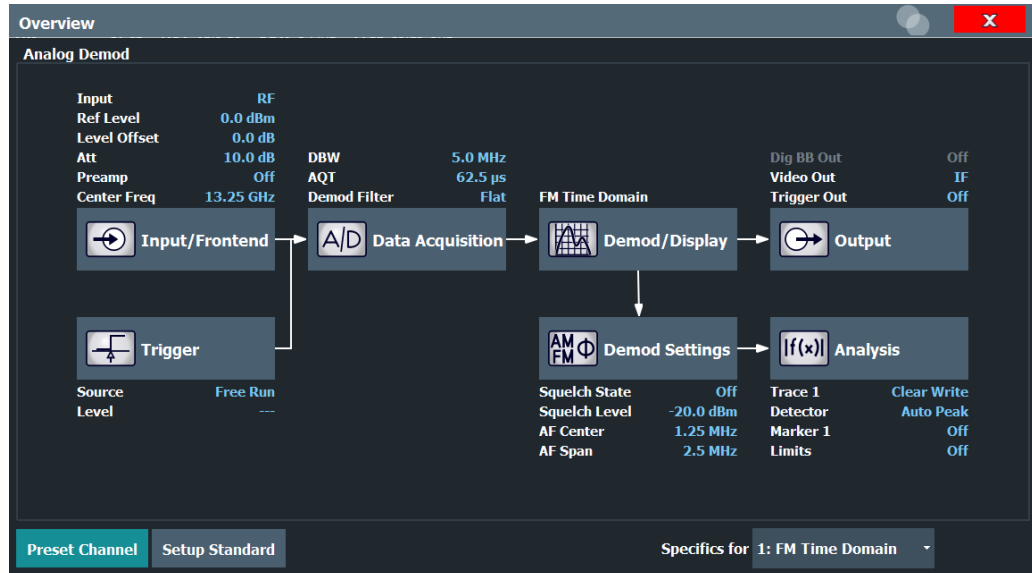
Overview

Analog Demod

Input RF
Ref Level 0.0 dBm
Level Offset 0.0 dB
Att 10.0 dB
Preamp Off
Center Freq 13.25 GHz

DBW 5.0 MHz
AQT 62.5 µs
Demod Filter Flat

FM Time Domain

Dig BB Out Off
Video Out IF
Trigger Out Off

Input/Frontend

A/D Data Acquisition

Demod/Display

Output

Trigger

Source Free Run
Level ---

AM FM Demod Settings

Squelch State Off
Squelch Level -20.0 dBm
AF Center 1.25 MHz
AF Span 2.5 MHz

|f(x)| Analysis

Trace 1 Clear Write
Detector Auto Peak
Marker 1 Off
Limits Off

Preset Channel
Setup Standard

Specifics for 1: FM Time Domain